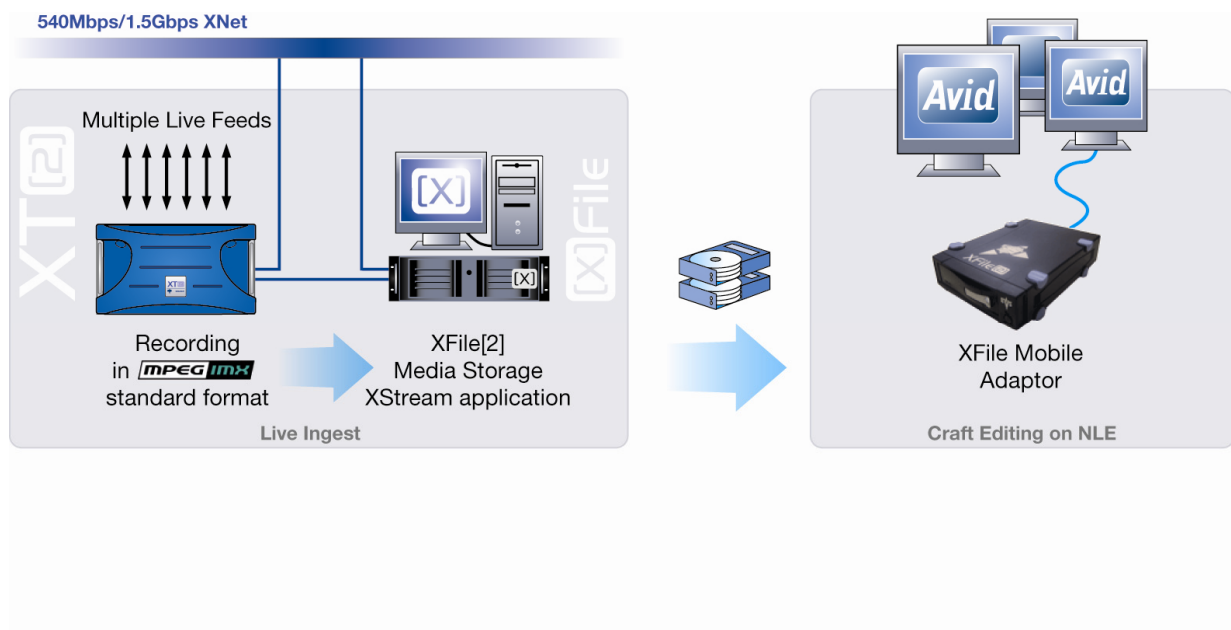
540Mbps/1.5Gbps XNet

XT[2]

Multiple Live Feeds

XT

Recording in MPEG IMX standard format

[X]

[X]

[X]File

XFile[2] Media Storage XStream application

Live Ingest

Avid

Avid

XFile

XFile Mobile Adaptor

Craft Editing on NLE